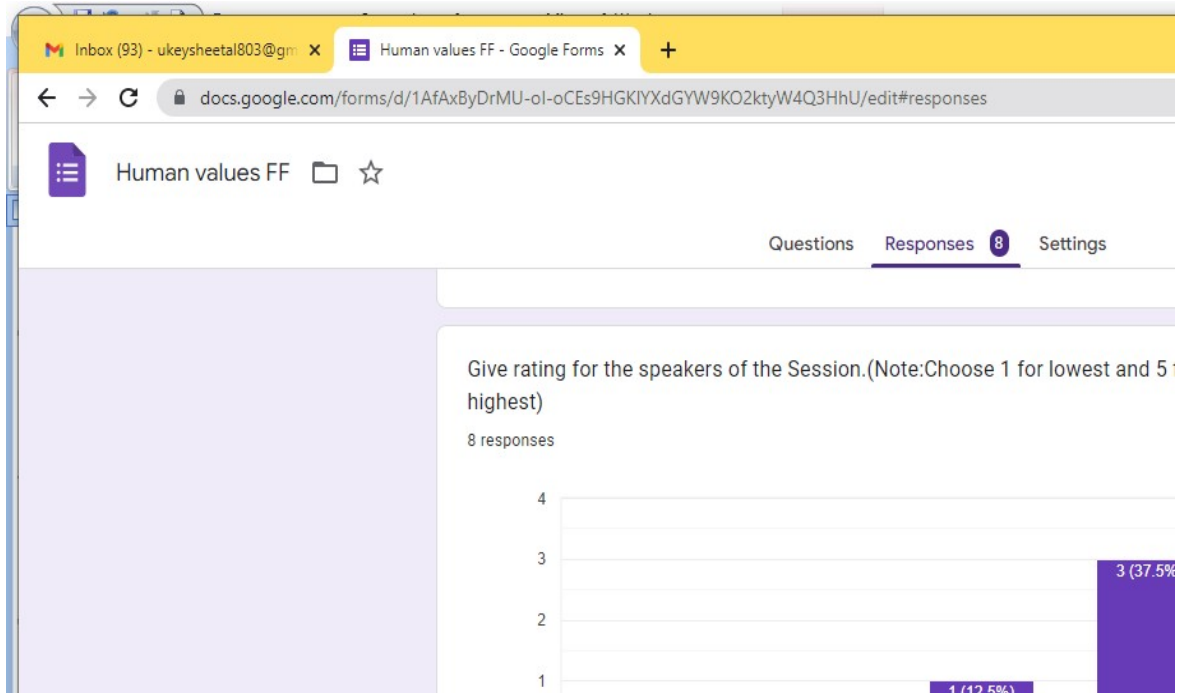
Inbox (93) - ukeysheetal803@gm ×

Human values FF - Google Forms ×

+

docs.google.com/forms/d/1AfAxByDrMU-ol-oCEs9HGKIYXdGYW9KO2ktyW4Q3HhU/edit#responses

Human values FF

Questions Responses 8 Settings

Give rating for the speakers of the Session.(Note:Choose 1 for lowest and 5 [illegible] highest)

8 responses

4
3
2
1

3 (37.5%

1 (12.5%)